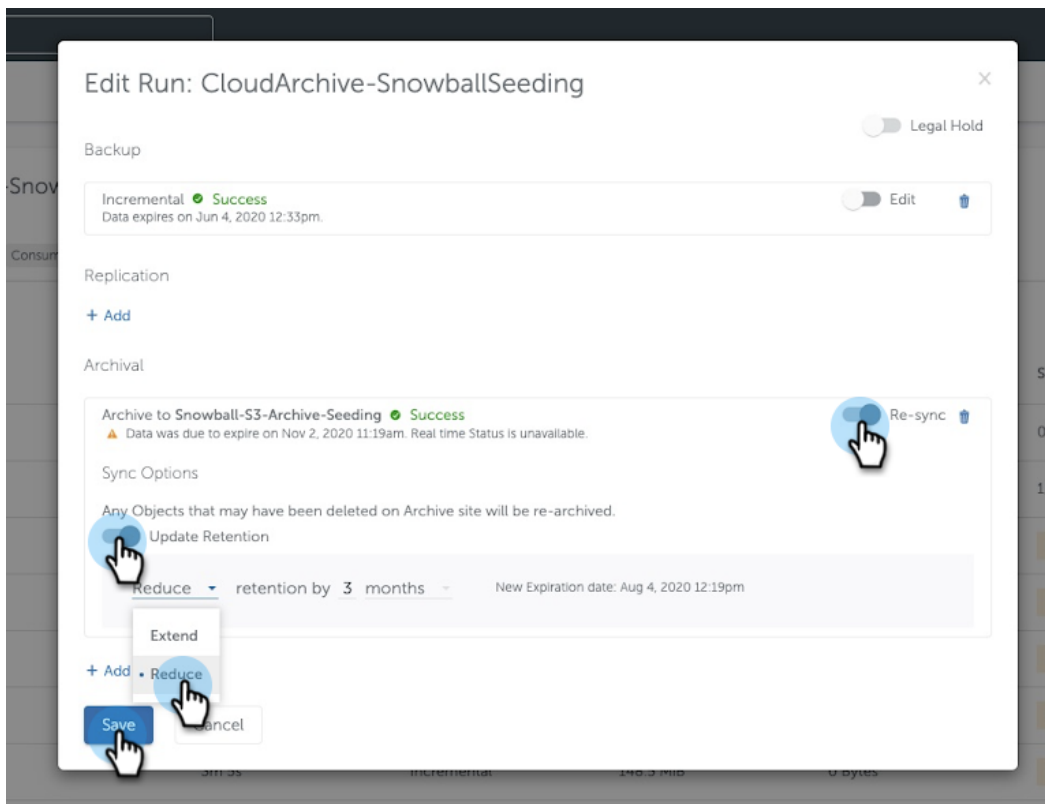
Edit Run: CloudArchive-SnowballSeeding

×

Legal Hold

Backup

Incremental Success
Data expires on Jun 4, 2020 12:33pm.

Edit

Replication

+ Add

Archival

Archive to Snowball-S3-Archive-Seeding Success
Data was due to expire on Nov 2, 2020 11:19am. Real time Status is unavailable.

Re-sync

Sync Options

Any Objects that may have been deleted on Archive site will be re-archived.

Update Retention

Reduce retention by 3 months New Expiration date: Aug 4, 2020 12:19pm

Extend
• Reduce

+ Add

Save Cancel

-Snow

Consum

3m 3s Incremental 146.3 MiB 0 Bytes